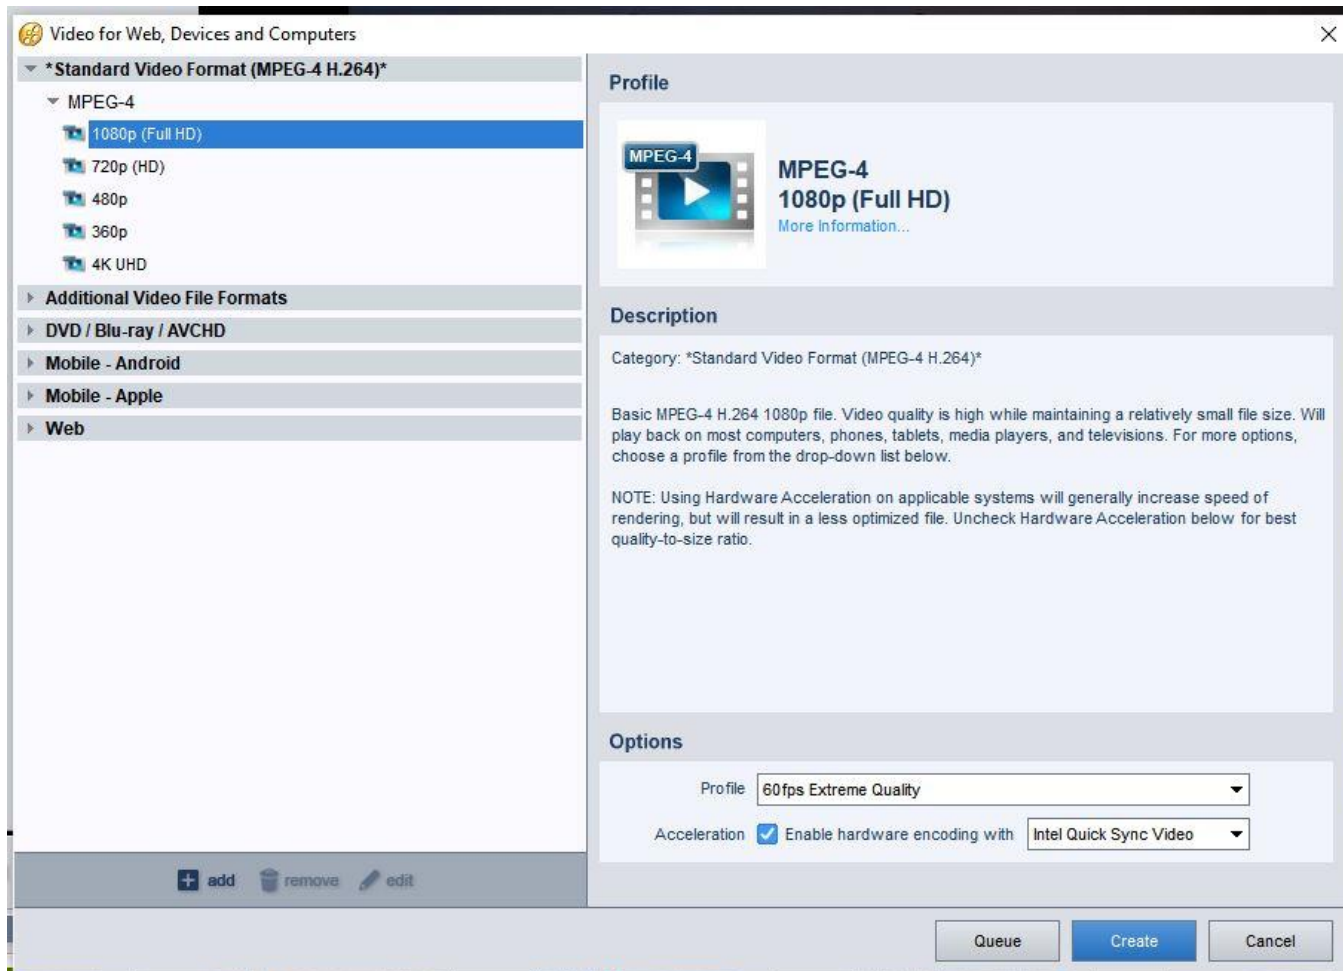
Video for Web, Devices and Computers

*Standard Video Format (MPEG-4 H.264)*
MPEG-4
1080p (Full HD)
720p (HD)
480p
360p
4K UHD
Additional Video File Formats
DVD / Blu-ray / AVCHD
Mobile - Android
Mobile - Apple
Web

add remove edit

Profile

MPEG-4

MPEG-4
1080p (Full HD)
More Information...

Description

Category: *Standard Video Format (MPEG-4 H.264)*

Basic MPEG-4 H.264 1080p file. Video quality is high while maintaining a relatively small file size. Will play back on most computers, phones, tablets, media players, and televisions. For more options, choose a profile from the drop-down list below.

NOTE: Using Hardware Acceleration on applicable systems will generally increase speed of rendering, but will result in a less optimized file. Uncheck Hardware Acceleration below for best quality-to-size ratio.

Options

Profile 60fps Extreme Quality

Acceleration Enable hardware encoding with Intel Quick Sync Video

Queue Create Cancel